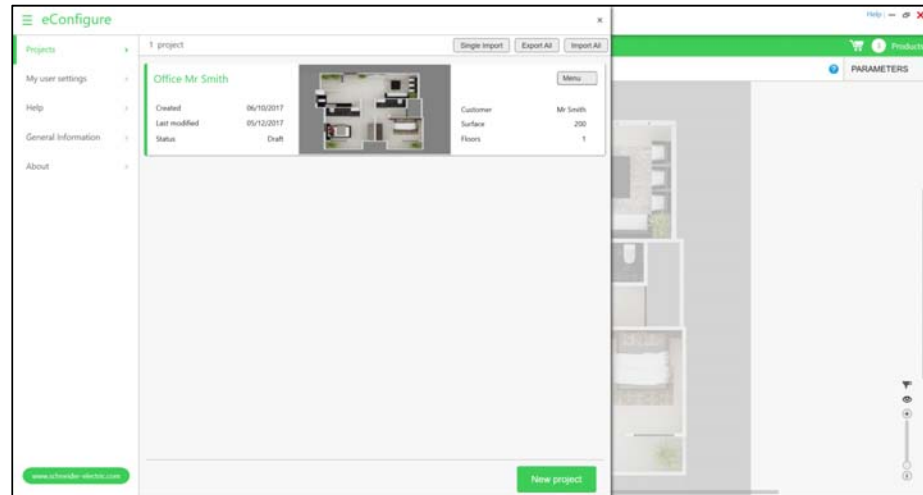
≡ eConfigure

×

Projects

My user settings

Help

General Information

About

1 project

Single Import

Export All

Import All

Office Mr Smith

Menu

Created 06/10/2017

Last modified 05/12/2017

Status Draft

Customer Mr Smith

Surface 200

Floors 1

www.schneider-electric.com

New project

Help

1

Product

PARAMETERS